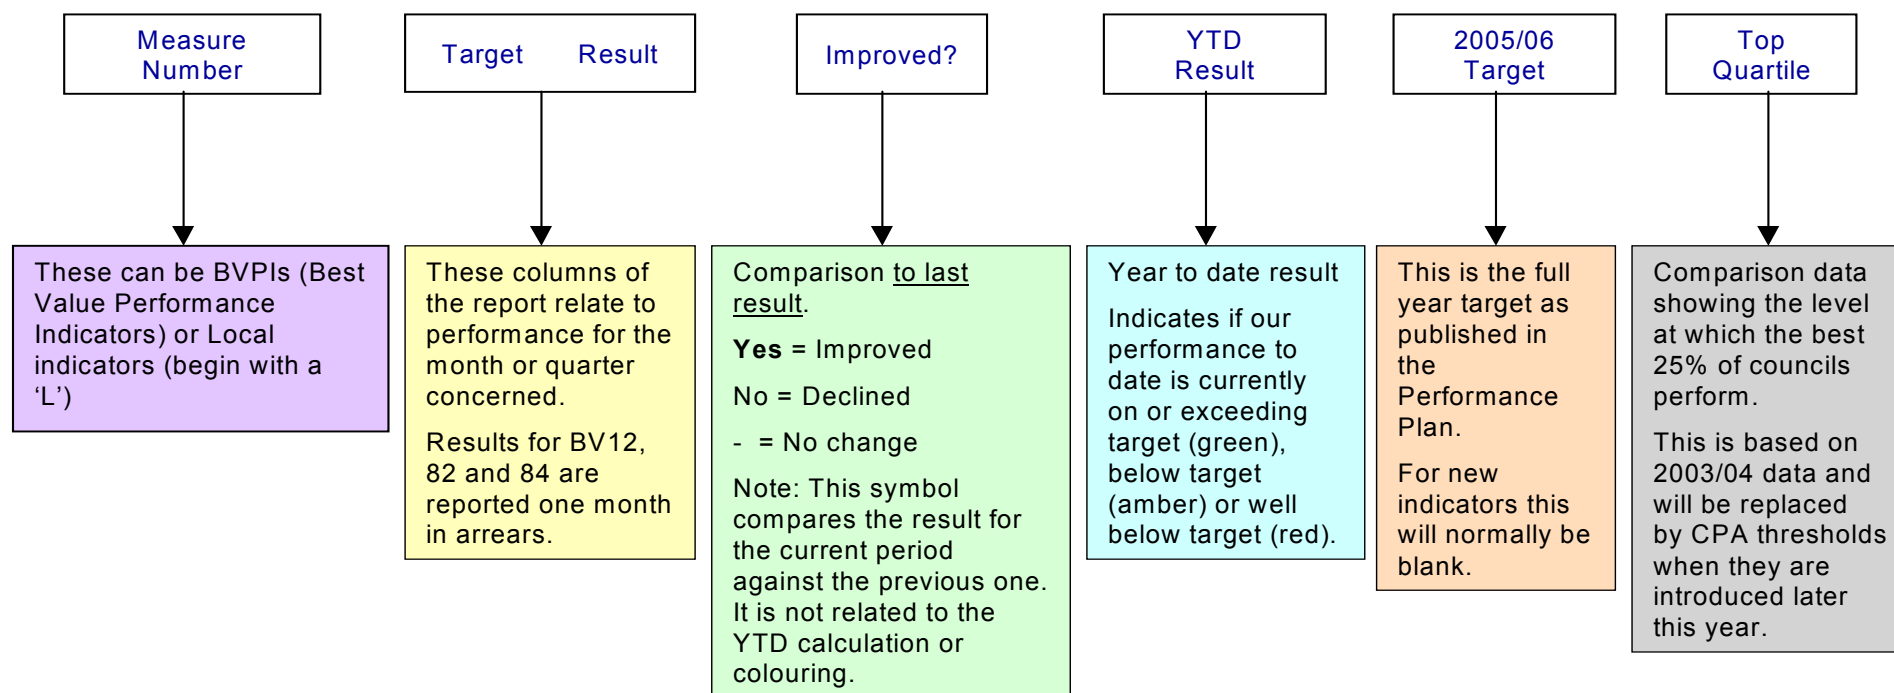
Measure Number

Target Result

Improved?

YTD Result

2005/06 Target

Top Quartile

These can be BVPIs (Best Value Performance Indicators) or Local indicators (begin with a ‘L’)

These columns of the report relate to performance for the month or quarter concerned.

Results for BV12, 82 and 84 are reported one month in arrears.

Comparison to last result.

**Yes** = Improved

No = Declined

- = No change

Note: This symbol compares the result for the current period against the previous one. It is not related to the YTD calculation or colouring.

Year to date result

Indicates if our performance to date is currently on or exceeding target (green), below target (amber) or well below target (red).

This is the full year target as published in the Performance Plan.

For new indicators this will normally be blank.

Comparison data showing the level at which the best 25% of councils perform.

This is based on 2003/04 data and will be replaced by CPA thresholds when they are introduced later this year.